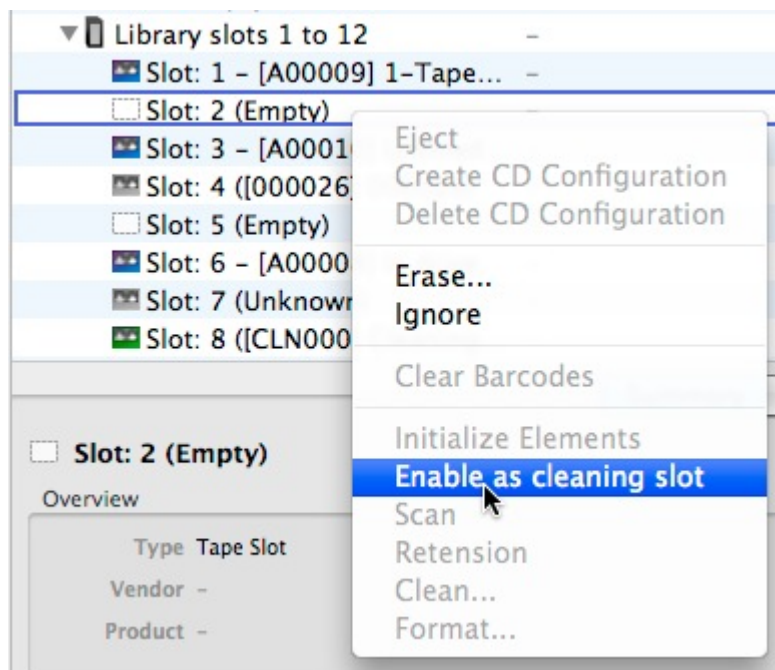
Library slots 1 to 12 –
Slot: 1 – [A00009] 1-Tape... –
Slot: 2 (Empty)
Slot: 3 – [A0001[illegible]
Slot: 4 ([000026][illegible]
Slot: 5 (Empty)
Slot: 6 – [A0000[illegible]
Slot: 7 (Unknowr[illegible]
Slot: 8 ([CLN000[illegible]

Eject
Create CD Configuration
Delete CD Configuration
Erase...
Ignore
Clear Barcodes
Initialize Elements
Enable as cleaning slot
Scan
Retension
Clean...
Format...

Slot: 2 (Empty)
Overview
Type Tape Slot
Vendor –
Product –